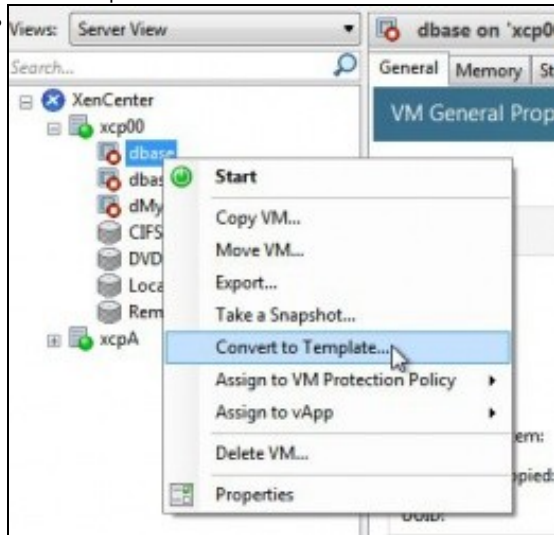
Views: Server View

Search...

XenCenter
xcp00
dbase
dbas
dMy
CIFS
DVD
Loca
Rem
xcpA

dbase on 'xcp0

General | Memory | St

VM General Prop

Start
Copy VM...
Move VM...
Export...
Take a Snapshot...
Convert to Template...
Assign to VM Protection Policy
Assign to vApp
Delete VM...
Properties

em:
pied:
UUID: